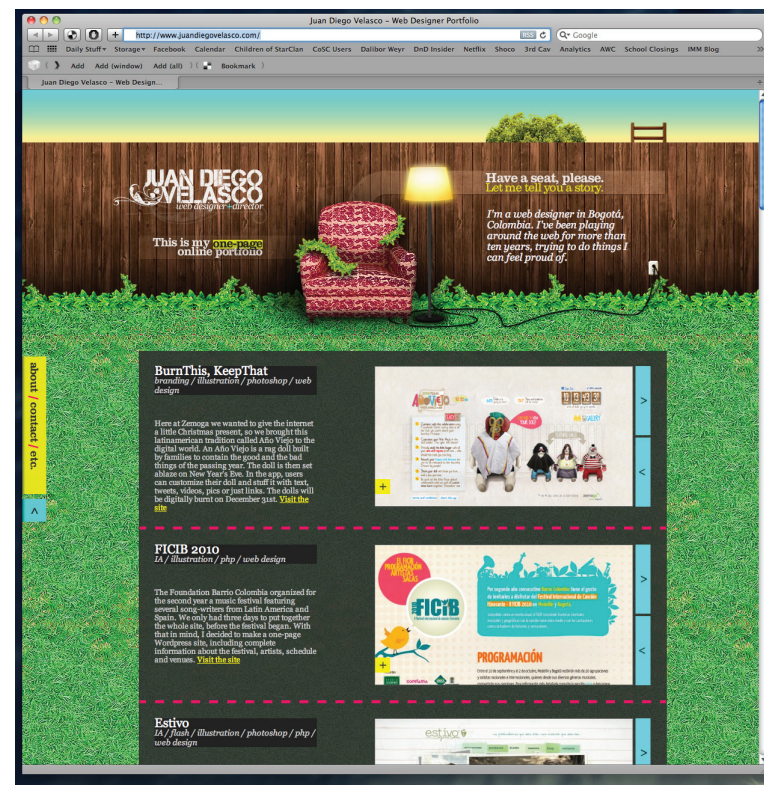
Juan Diego Velasco – Web Designer Portfolio

http://www.juandiegovelasco.com/

Google

Daily Stuff Storage Facebook Calendar Children of StarClan CoSC Users Dalibor Weyr DnD Insider Netflix Shoco 3rd Cav Analytics AWC School Closings IMM Blog

Add Add (window) Add (all) Bookmark

Juan Diego Velasco – Web Design...

JUAN DIEGO VELASCO
web designer + director

This is my one-page online portfolio

Have a seat, please.
Let me tell you a story.

I'm a web designer in Bogotá, Colombia. I've been playing around the web for more than ten years, trying to do things I can feel proud of.

about / contact / etc.

BurnThis, KeepThat
branding / illustration / photoshop / web design

Here at Zemoga we wanted to give the internet a little Christmas present, so we brought this latinamerican tradition called Año Viejo to the digital world. An Año Viejo is a rag doll built by families to contain the good and the bad things of the passing year. The doll is then set ablaze on New Year's Eve. In the app, users can customize their doll and stuff it with text, tweets, videos, pics or just links. The dolls will be digitally burnt on December 31st. Visit the site

FICIB 2010
IA / illustration / php / web design

The Foundation Barrio Colombia organized for the second year a music festival featuring several song-writers from Latin America and Spain. We only had three days to put together the whole site, before the festival began. With that in mind, I decided to make a one-page Wordpress site, including complete information about the festival, artists, schedule and venues. Visit the site

FICIB

PROGRAMACIÓN

Estivo
IA / flash / illustration / photoshop / php / web design

estivo